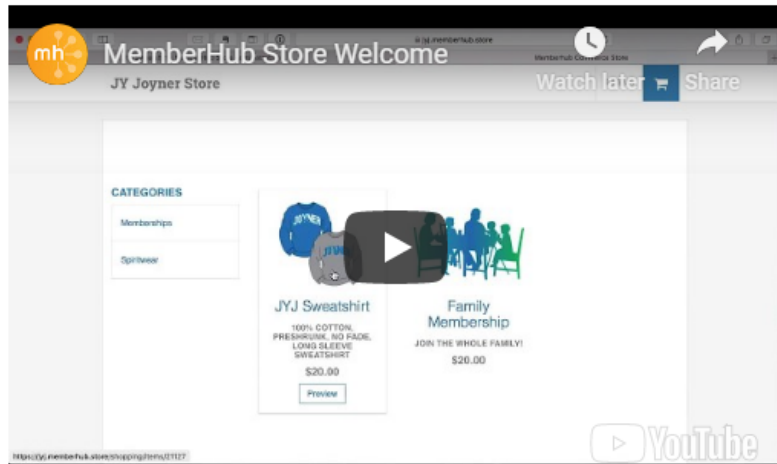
mh MemberHub Store Welcome

Watch later Share

jyj.memberhub.store

MemberHub Commerce Store

JY Joyner Store

CATEGORIES

Memberships

Spiritwear

JOYNER

JYJ Sweatshirt

100% COTTON, PRESHRUNK, NO FADE, LONG SLEEVE SWEATSHIRT

$20.00

Preview

Family Membership

JOIN THE WHOLE FAMILY!

$20.00

https://jyj.memberhub.store/shopping/items/21127

YouTube